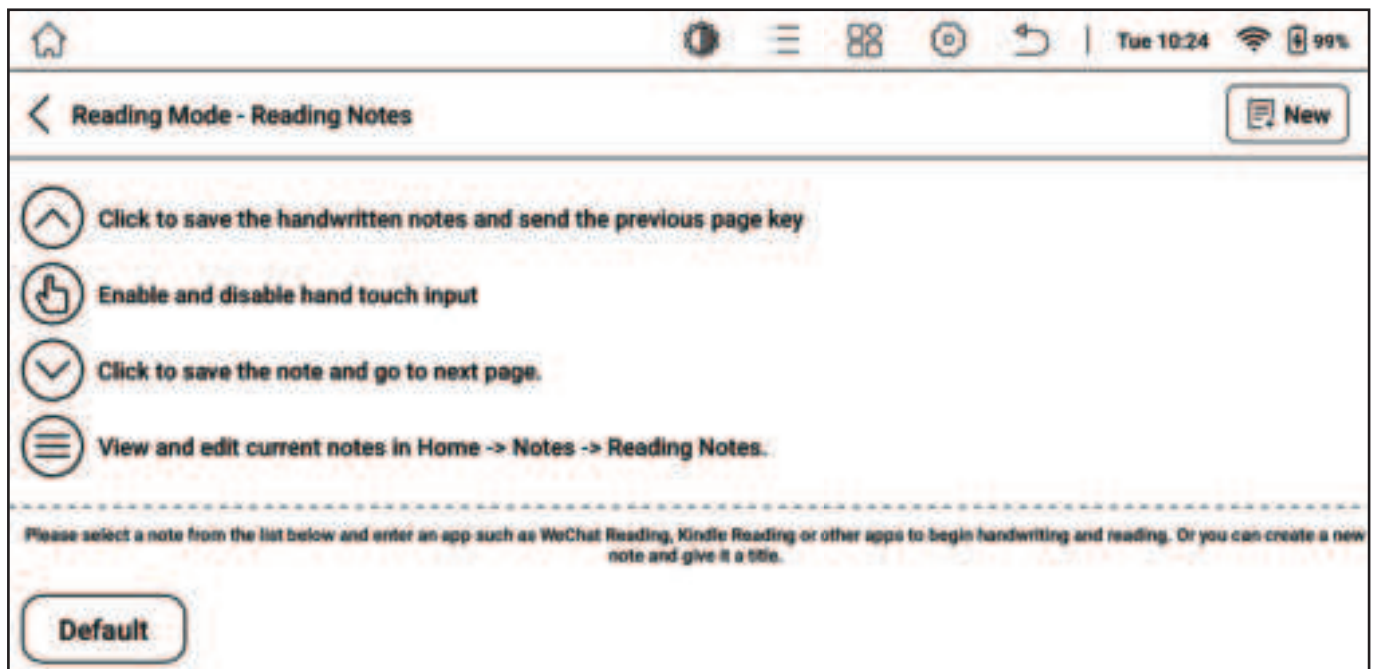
Tue 10:24 99%

Reading Mode - Reading Notes

New

Click to save the handwritten notes and send the previous page key

Enable and disable hand touch input

Click to save the note and go to next page.

View and edit current notes in Home -> Notes -> Reading Notes.

Please select a note from the list below and enter an app such as WeChat Reading, Kindle Reading or other apps to begin handwriting and reading. Or you can create a new note and give it a title.

Default